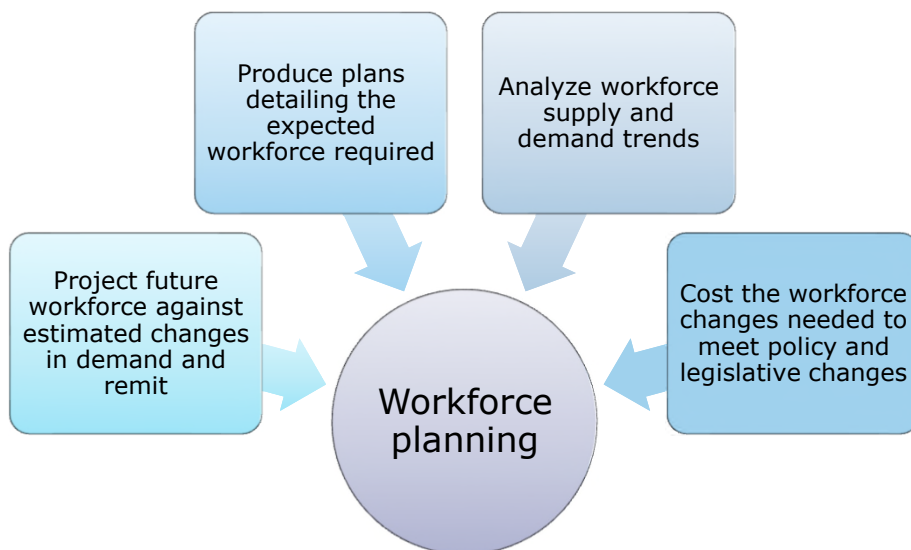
Produce plans detailing the expected workforce required

Analyze workforce supply and demand trends

Project future workforce against estimated changes in demand and remit

Cost the workforce changes needed to meet policy and legislative changes

Workforce planning